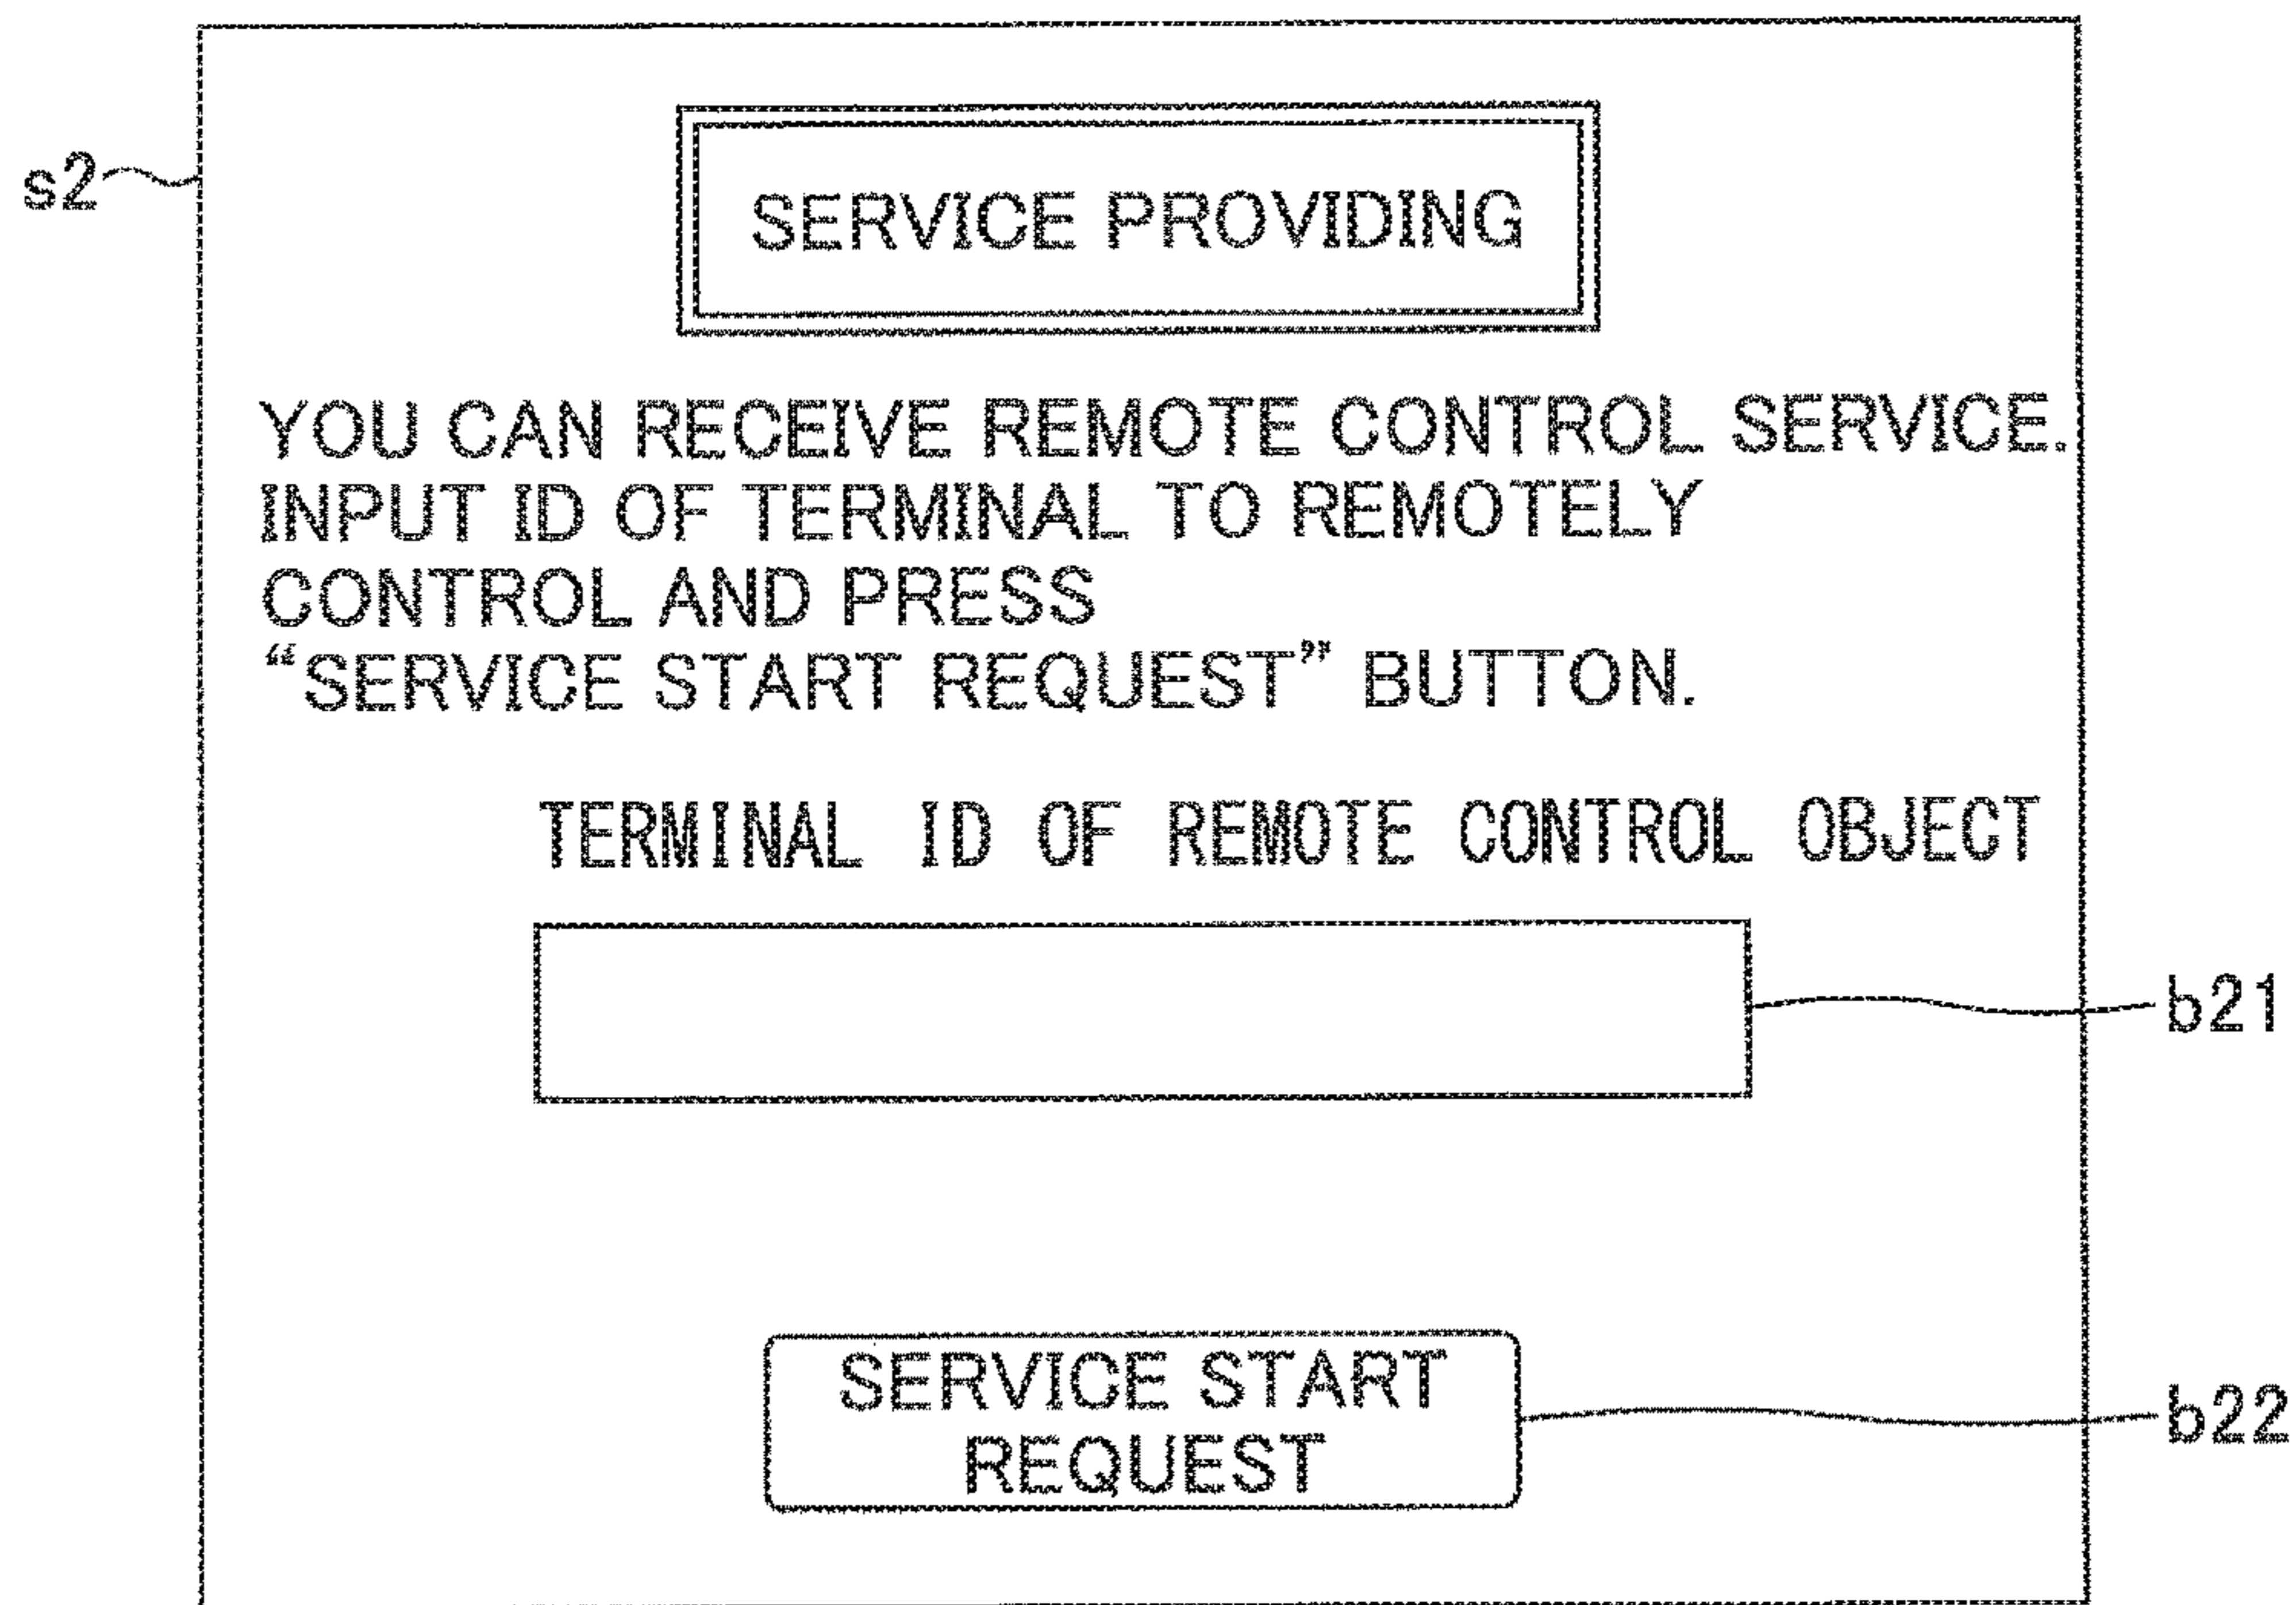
s2

SERVICE PROVIDING

YOU CAN RECEIVE REMOTE CONTROL SERVICE. INPUT ID OF TERMINAL TO REMOTELY CONTROL AND PRESS "SERVICE START REQUEST" BUTTON.

TERMINAL ID OF REMOTE CONTROL OBJECT

b21

SERVICE START REQUEST

b22